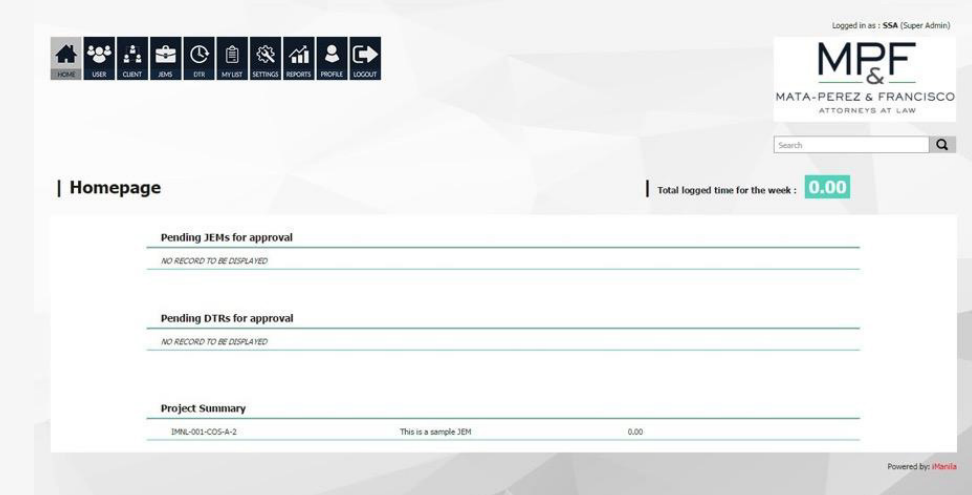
HOME USER CLIENT JEMS DTR MY LIST SETTINGS REPORTS PROFILE LOGOUT

Logged in as : SSA (Super Admin)

MP&F
MATA-PEREZ & FRANCISCO
ATTORNEYS AT LAW

Search

| Homepage

Total logged time for the week : 0.00

Pending JEMs for approval

NO RECORD TO BE DISPLAYED

Pending DTRs for approval

NO RECORD TO BE DISPLAYED

Project Summary

| IMNL-001-COS-A-2 | This is a sample JEM | 0.00 |
|---|---|---|

Powered by: iManila